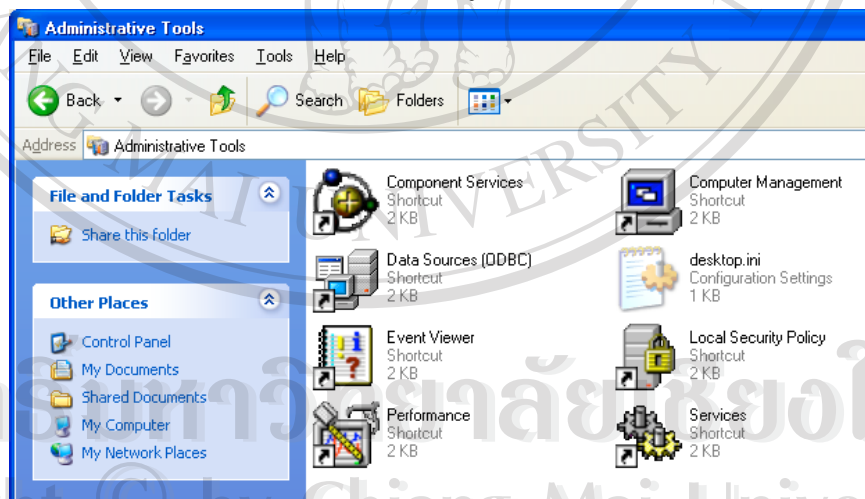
Administrative Tools

File Edit View Favorites Tools Help

Back Search Folders

Address Administrative Tools

File and Folder Tasks

Share this folder

Other Places

Control Panel
My Documents
Shared Documents
My Computer
My Network Places

Component Services
Shortcut
2 KB

Computer Management
Shortcut
2 KB

Data Sources (ODBC)
Shortcut
2 KB

desktop.ini
Configuration Settings
1 KB

Event Viewer
Shortcut
2 KB

Local Security Policy
Shortcut
2 KB

Performance
Shortcut
2 KB

Services
Shortcut
2 KB

MAI UNIVERSITY
มหาวิทยาลัยเชียงใหม่
Copyright © by Chiang Mai University